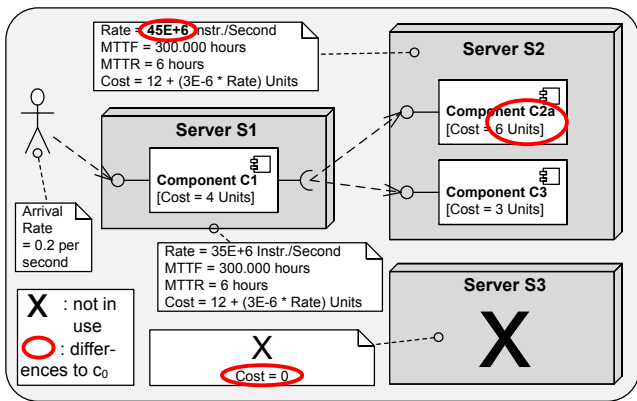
Rate = 45E+6 Instr./Second
MTTF = 300.000 hours
MTTR = 6 hours
Cost = 12 + (3E-6 * Rate) Units

Server S2

Component C2a
[Cost = 6 Units]

Server S1

Component C1
[Cost = 4 Units]

Component C3
[Cost = 3 Units]

Arrival Rate = 0.2 per second

Rate = 35E+6 Instr./Second
MTTF = 300.000 hours
MTTR = 6 hours
Cost = 12 + (3E-6 * Rate) Units

Server S3

X

X : not in use
: differences to $c_0$

X
Cost = 0